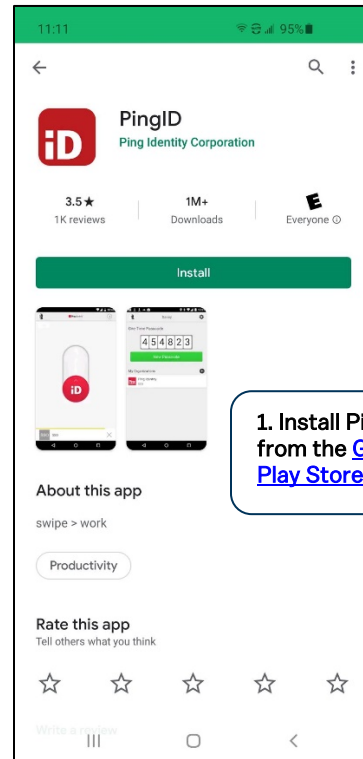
11:11

95%

PingID
Ping Identity Corporation

3.5★
1K reviews

1M+
Downloads

E
Everyone ⓘ

Install

iD

One Time Passcode
4 5 4 8 2 3
New Passcode

My Organizations

iD

1. Install Pi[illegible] from the G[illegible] Play Store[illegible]

About this app

swipe > work

Productivity

Rate this app
Tell others what you think

Write a review